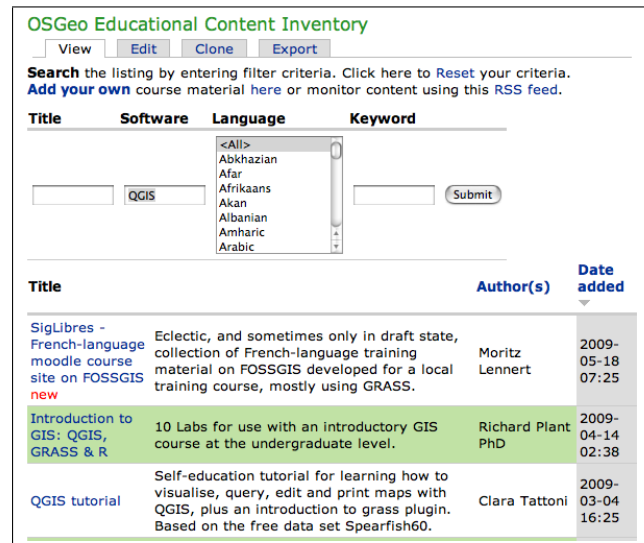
OSGeo Educational Content Inventory

View | Edit | Clone | Export

**Search** the listing by entering filter criteria. Click here to Reset your criteria.
**Add your own** course material here or monitor content using this RSS feed.

| Title | Software | Language | Keyword |
|---|---|---|---|
| | QGIS | <All> Abkhazian Afar Afrikaans Akan Albanian Amharic Arabic | |

Submit

| Title | | Author(s) | Date added |
|---|---|---|---|
| SigLibres - French-language moodle course site on FOSSGIS new | Eclectic, and sometimes only in draft state, collection of French-language training material on FOSSGIS developed for a local training course, mostly using GRASS. | Moritz Lennert | 2009-05-18 07:25 |
| Introduction to GIS: QGIS, GRASS & R | 10 Labs for use with an introductory GIS course at the undergraduate level. | Richard Plant PhD | 2009-04-14 02:38 |
| QGIS tutorial | Self-education tutorial for learning how to visualise, query, edit and print maps with QGIS, plus an introduction to grass plugin. Based on the free data set Spearfish60. | Clara Tattoni | 2009-03-04 16:25 |